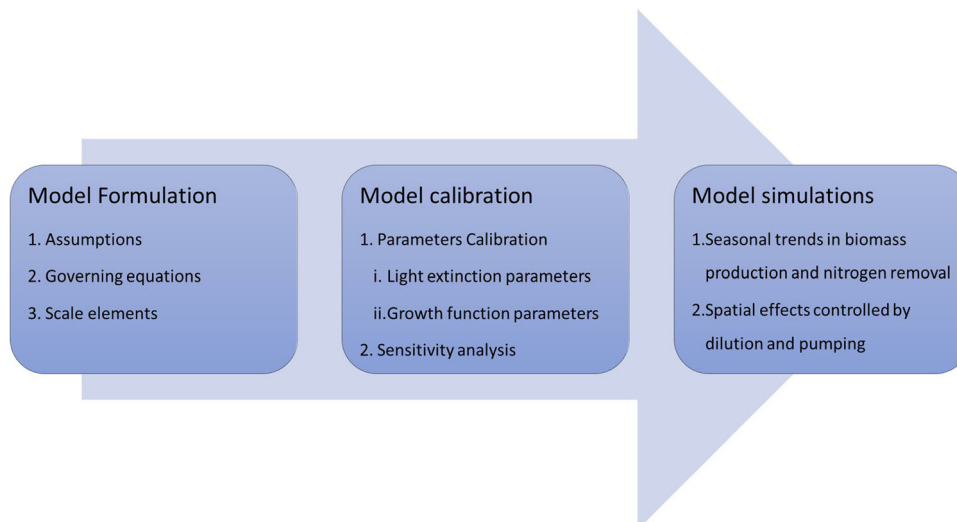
Model Formulation

1. Assumptions

2. Governing equations

3. Scale elements

Model calibration

1. Parameters Calibration

i. Light extinction parameters

ii.Growth function parameters

2. Sensitivity analysis

Model simulations

1.Seasonal trends in biomass production and nitrogen removal

2.Spatial effects controlled by dilution and pumping